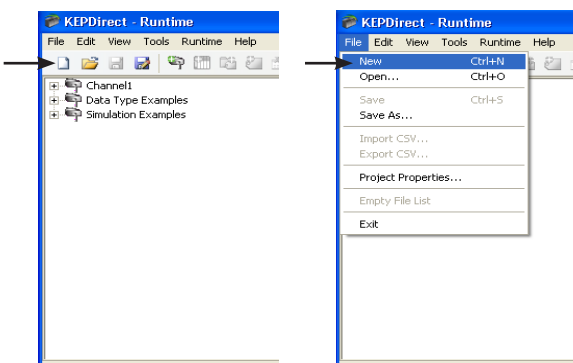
KEPDirect - Runtime

File Edit View Tools Runtime Help

Channel1
Data Type Examples
Simulation Examples

KEPDirect - Runtime

File Edit View Tools Runtime Help

New Ctrl+N
Open... Ctrl+O
Save Ctrl+S
Save As...
Import CSV...
Export CSV...
Project Properties...
Empty File List
Exit